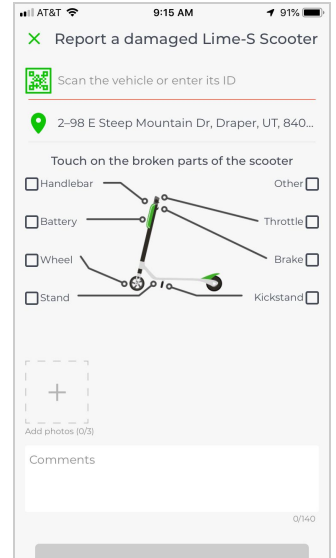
AT&T 9:15 AM 91%

× Report a damaged Lime-S Scooter

Scan the vehicle or enter its ID

2–98 E Steep Mountain Dr, Draper, UT, 840...

Touch on the broken parts of the scooter

Handlebar

Other

Battery

Throttle

Wheel

Brake

Stand

Kickstand

+

Add photos (0/3)

Comments

0/140